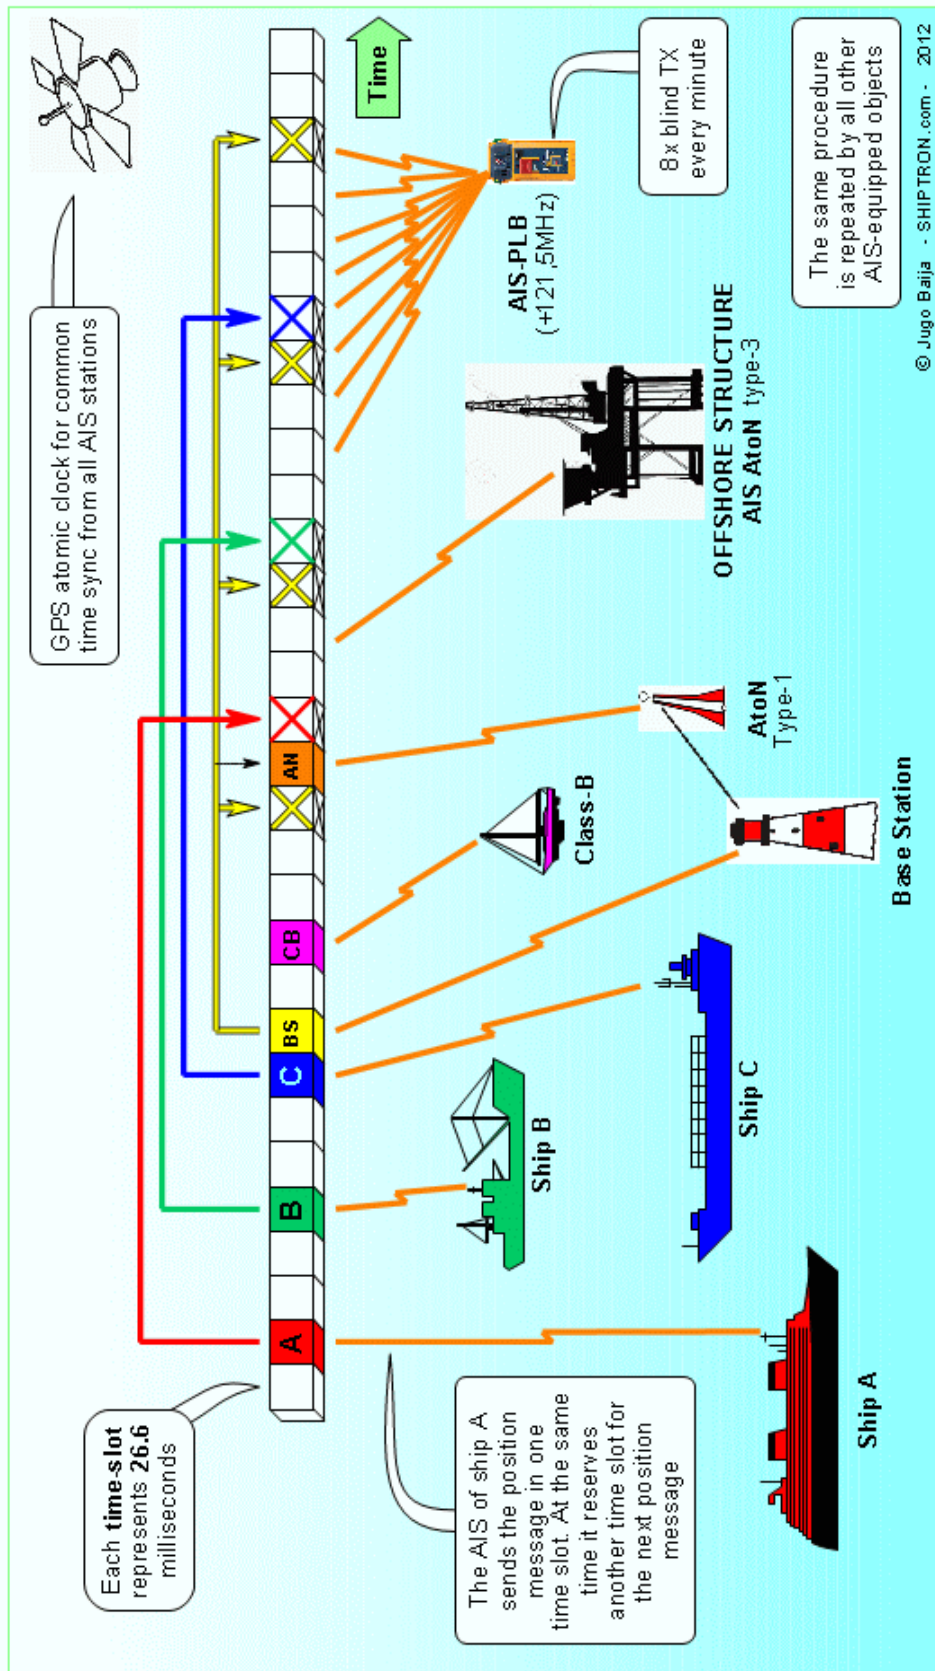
GPS atomic clock for common time sync from all AIS stations

Time

8x blind TX every minute

The same procedure is repeated by all other AIS-equipped objects

© Jugo Baija - SHIPTRON.com - 2012

AIS-PLB (+121,5MHz)

OFFSHORE STRUCTURE AIS AtoN type-3

AtoN Type-1

Base Station

Class-B

AN

CB

BS

C

B

A

Ship C

Ship B

Ship A

Each time-slot represents 26.6 milliseconds

The AIS of ship A sends the position message in one time slot. At the same time it reserves another time slot for the next position message